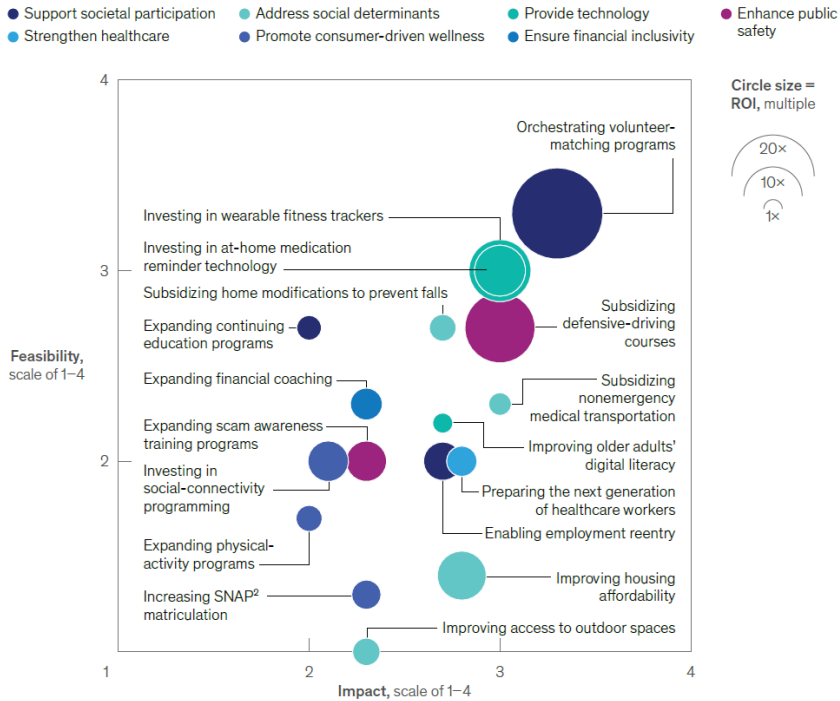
Support societal participation
Address social determinants
Provide technology
Enhance public safety
Strengthen healthcare
Promote consumer-driven wellness
Ensure financial inclusivity

Circle size = ROI, multiple
20×
10×
1×

Feasibility, scale of 1–4
4
3
2
1

Orchestrating volunteer-matching programs
Investing in wearable fitness trackers
Investing in at-home medication reminder technology
Subsidizing home modifications to prevent falls
Subsidizing defensive-driving courses
Expanding continuing education programs
Expanding financial coaching
Subsidizing nonemergency medical transportation
Expanding scam awareness training programs
Improving older adults' digital literacy
Investing in social-connectivity programming
Preparing the next generation of healthcare workers
Enabling employment reentry
Expanding physical-activity programs
Improving housing affordability
Increasing SNAP$^2$ matriculation
Improving access to outdoor spaces

2
3
4
Impact, scale of 1–4